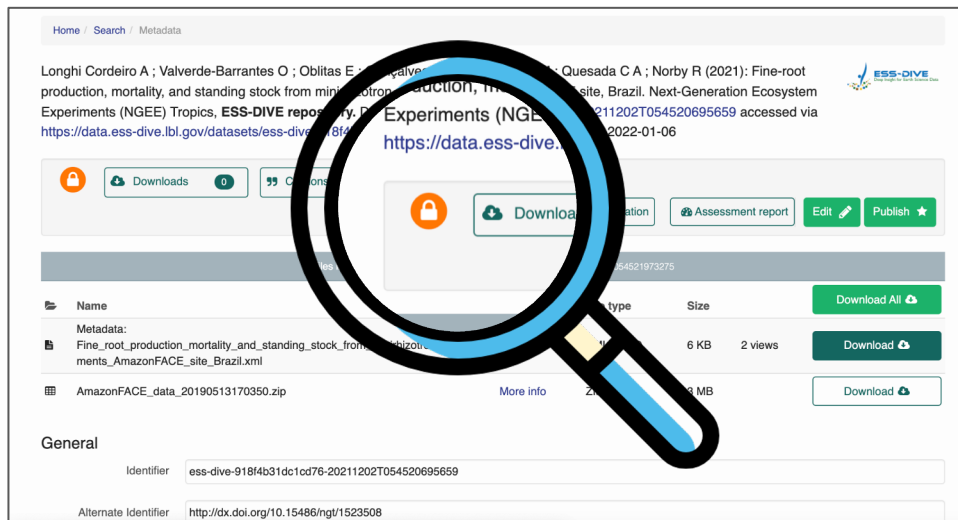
Home / Search / Metadata

Longhi Cordeiro A ; Valverde-Barrantes O ; Oblitas E ; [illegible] ; Quesada C A ; Norby R (2021): Fine-root production, mortality, and standing stock from mini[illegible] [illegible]uction, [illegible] site, Brazil. Next-Generation Ecosystem Experiments (NGEE) Tropics, ESS-DIVE repository. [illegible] Experiments (NGE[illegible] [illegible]211202T054520695659 accessed via https://data.ess-dive.lbl.gov/datasets/ess-dive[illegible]18f4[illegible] https://data.ess-dive.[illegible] 2022-01-06

ESS-DIVE

Downloads 0 Citations

Downloa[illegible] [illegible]ation Assessment report Edit Publish

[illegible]054521973275

Name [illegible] type Size Download All

Metadata: Fine_root_production_mortality_and_standing_stock_from_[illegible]izot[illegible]ments_AmazonFACE_site_Brazil.xml 6 KB 2 views Download

AmazonFACE_data_20190513170350.zip More info Z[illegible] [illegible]8 MB Download

General

Identifier ess-dive-918f4b31dc1cd76-20211202T054520695659

Alternate Identifier http://dx.doi.org/10.15486/ngt/1523508